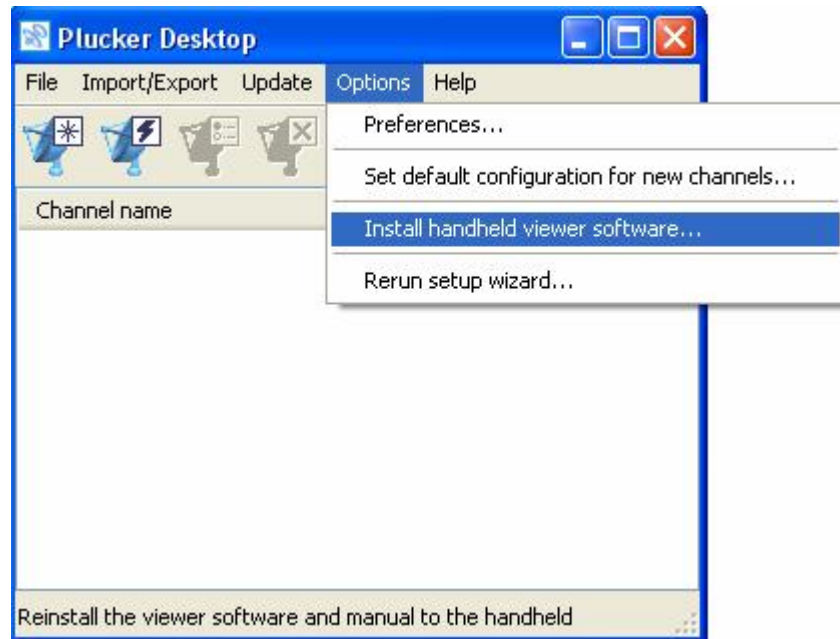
Plucker Desktop

File Import/Export Update Options Help

Preferences...

Set default configuration for new channels...

Install handheld viewer software...

Rerun setup wizard...

Channel name

Reinstall the viewer software and manual to the handheld